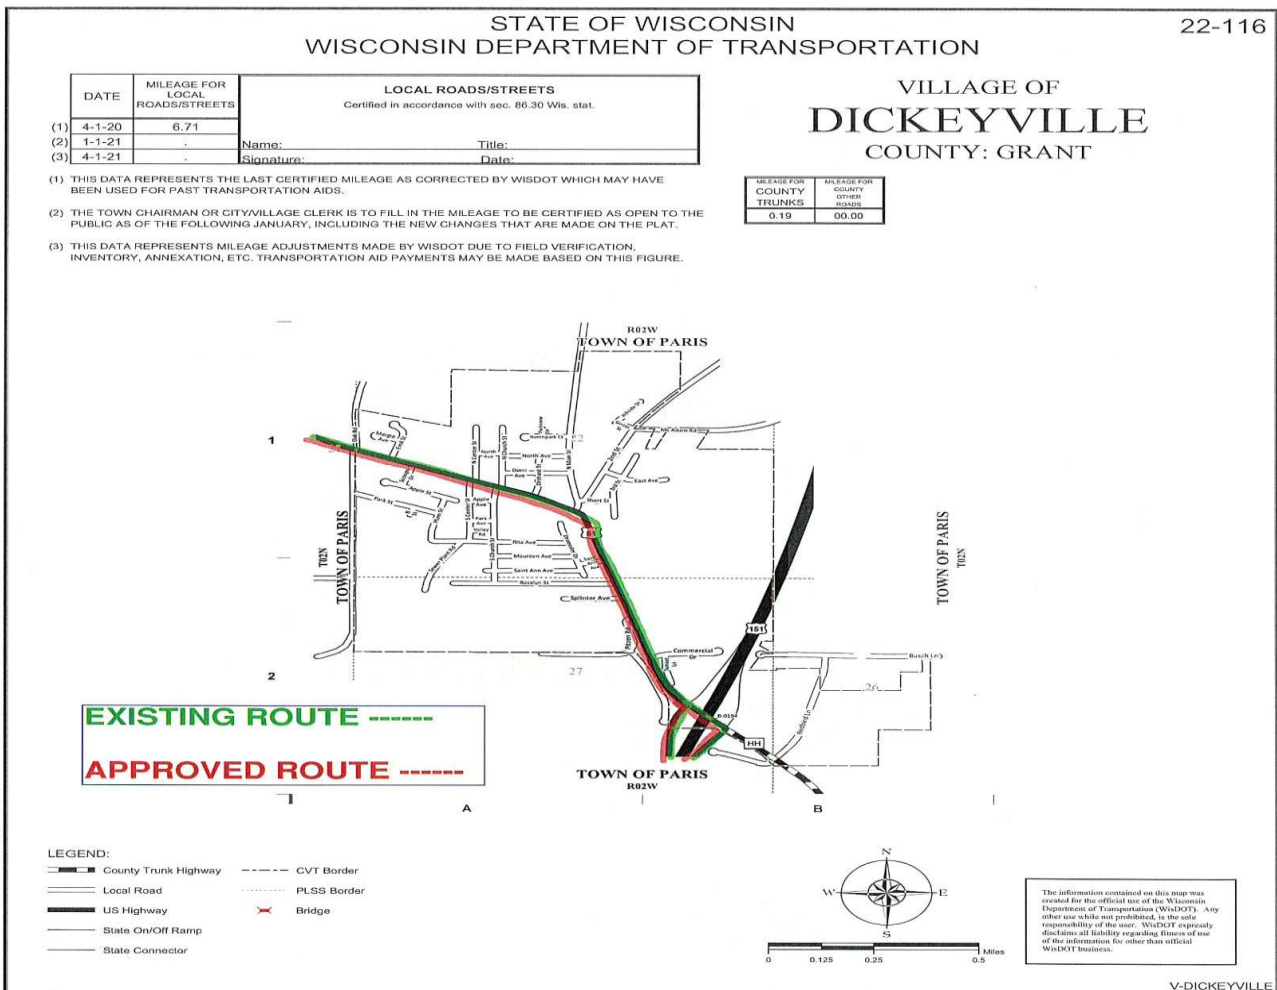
STATE OF WISCONSIN
WISCONSIN DEPARTMENT OF TRANSPORTATION

22-116

| | DATE | MILEAGE FOR LOCAL ROADS/STREETS | LOCAL ROADS/STREETS Certified in accordance with sec. 86.30 Wis. stat. |
|---|---|---|---|
| (1) | 4-1-20 | 6.71 | |
| (2) | 1-1-21 | . | Name: Title: |
| (3) | 4-1-21 | . | Signature: Date: |

VILLAGE OF
DICKEYVILLE
COUNTY: GRANT

(1) THIS DATA REPRESENTS THE LAST CERTIFIED MILEAGE AS CORRECTED BY WISDOT WHICH MAY HAVE BEEN USED FOR PAST TRANSPORTATION AIDS.

(2) THE TOWN CHAIRMAN OR CITY/VILLAGE CLERK IS TO FILL IN THE MILEAGE TO BE CERTIFIED AS OPEN TO THE PUBLIC AS OF THE FOLLOWING JANUARY, INCLUDING THE NEW CHANGES THAT ARE MADE ON THE PLAT.

(3) THIS DATA REPRESENTS MILEAGE ADJUSTMENTS MADE BY WISDOT DUE TO FIELD VERIFICATION, INVENTORY, ANNEXATION, ETC. TRANSPORTATION AID PAYMENTS MAY BE MADE BASED ON THIS FIGURE.

| MILEAGE FOR COUNTY TRUNKS | MILEAGE FOR COUNTY OTHER ROADS |
|---|---|
| 0.19 | 00.00 |

R02W
TOWN OF PARIS

1

Northpark Ct
North Ave
North Ave
Apple St
Park St
Rita Ave
Maureen Ave
Saint Ann Ave
Rosalyn St
Splinter Ave
East Ave
Short St
Commercial Dr
Busch Ln

TOWN OF PARIS
T02N

TOWN OF PARIS
T02N

151

27

26

2

EXISTING ROUTE ------

APPROVED ROUTE ------

HH

TOWN OF PARIS
R02W

A

B

LEGEND:
County Trunk Highway
Local Road
US Highway
State On/Off Ramp
State Connector
CVT Border
PLSS Border
Bridge

N
W
E
S

0 0.125 0.25 0.5 Miles

The information contained on this map was created for the official use of the Wisconsin Department of Transportation (WisDOT). Any other use while not prohibited, is the sole responsibility of the user. WisDOT expressly disclaims all liability regarding fitness of use of the information for other than official WisDOT business.

V-DICKEYVILLE